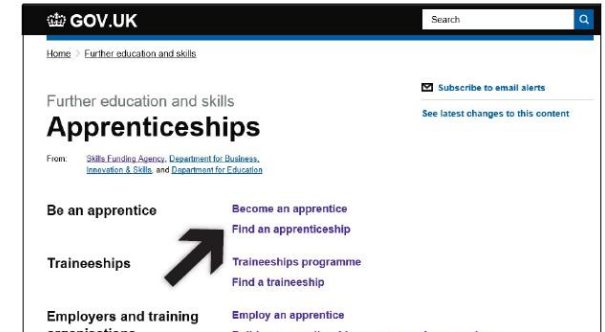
GOV.UK

Search

Home > Further education and skills

Subscribe to email alerts

See latest changes to this content

Further education and skills

Apprenticeships

From: Skills Funding Agency, Department for Business, Innovation & Skills, and Department for Education

Be an apprentice

Become an apprentice

Find an apprenticeship

Traineeships

Traineeships programme

Find a traineeship

Employers and training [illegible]

Employ an apprentice

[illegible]